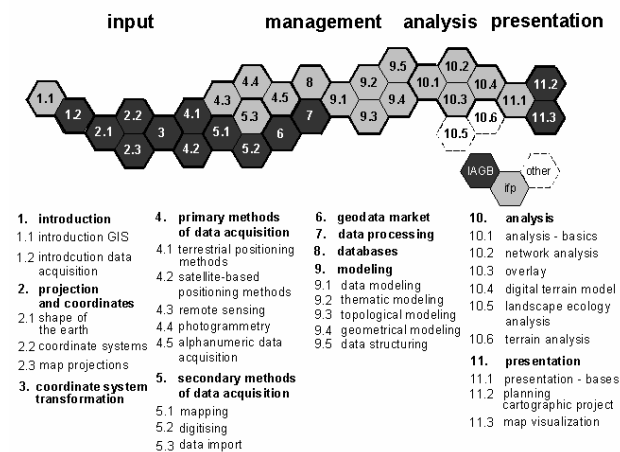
input management analysis presentation

1.1 1.2 2.1 2.2 2.3 3 4.1 4.2 4.3 4.4 5.1 5.2 5.3 4.5 6 7 8 9.1 9.2 9.3 9.4 9.5 10.1 10.2 10.3 10.4 10.5 10.6 11.1 11.2 11.3

IAGB ifp other

1. introduction
1.1 introduction GIS
1.2 introdcution data acquisition
2. projection and coordinates
2.1 shape of the earth
2.2 coordinate systems
2.3 map projections
3. coordinate system transformation

4. primary methods of data acquisition
4.1 terrestrial positioning methods
4.2 satellite-based positioning methods
4.3 remote sensing
4.4 photogrammetry
4.5 alphanumeric data acquisition
5. secondary methods of data acquisition
5.1 mapping
5.2 digitising
5.3 data import

6. geodata market
7. data processing
8. databases
9. modeling
9.1 data modeling
9.2 thematic modeling
9.3 topological modeling
9.4 geometrical modeling
9.5 data structuring

10. analysis
10.1 analysis - basics
10.2 network analysis
10.3 overlay
10.4 digital terrain model
10.5 landscape ecology analysis
10.6 terrain analysis
11. presentation
11.1 presentation - bases
11.2 planning cartographic project
11.3 map visualization